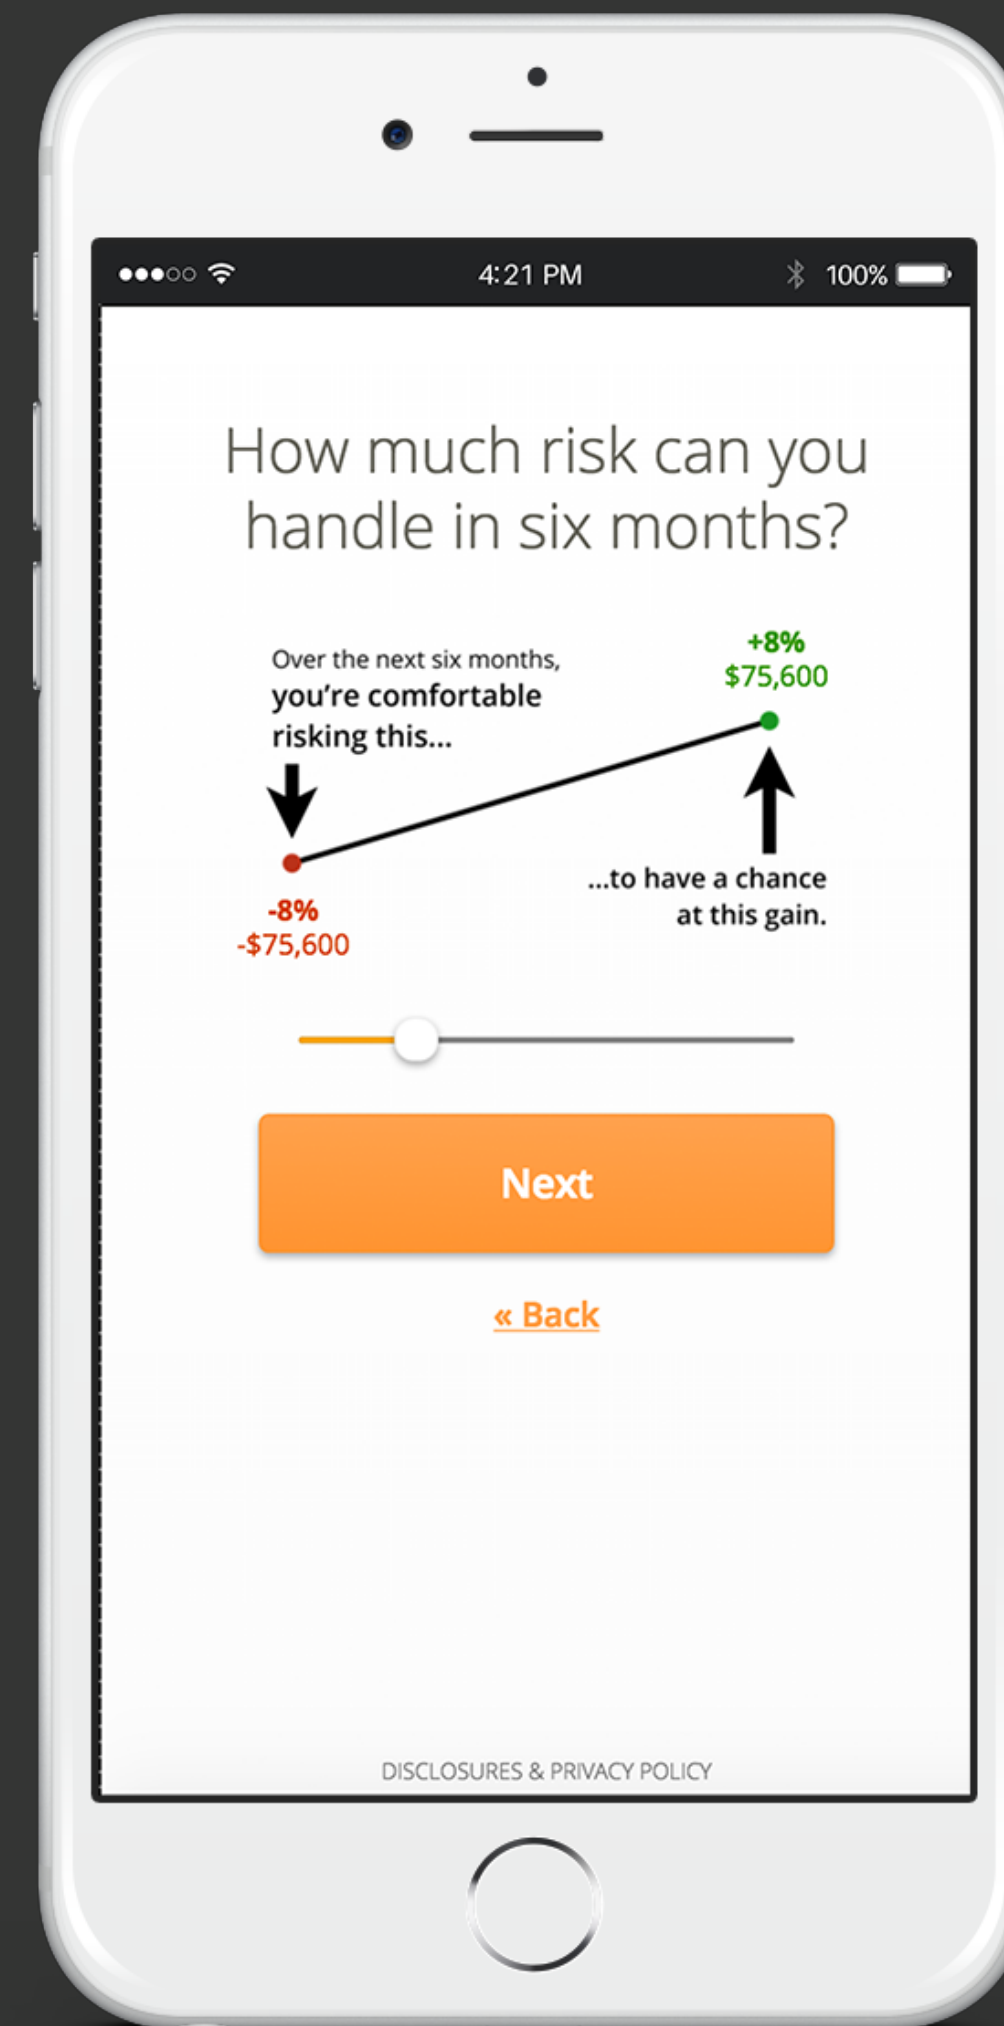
●●●○○ 4:21 PM 100%

How much risk can you handle in six months?

Over the next six months, you're comfortable risking this...

+8%
$75,600

-8%
-$75,600

...to have a chance at this gain.

Next

« Back

DISCLOSURES & PRIVACY POLICY